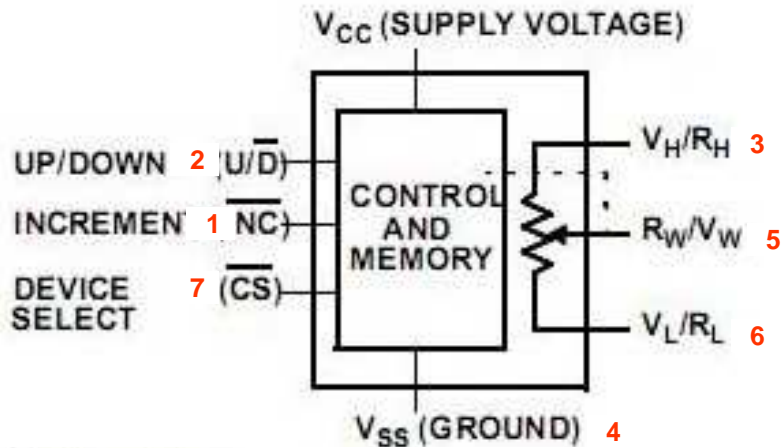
$V_{CC}$ (SUPPLY VOLTAGE)

UP/DOWN 2 $(U/\overline{D})$

INCREMENT 1 $\overline{NC})$

DEVICE SELECT 7 $(\overline{CS})$

CONTROL AND MEMORY

$V_H/R_H$ 3

$R_W/V_W$ 5

$V_L/R_L$ 6

$V_{SS}$ (GROUND) 4